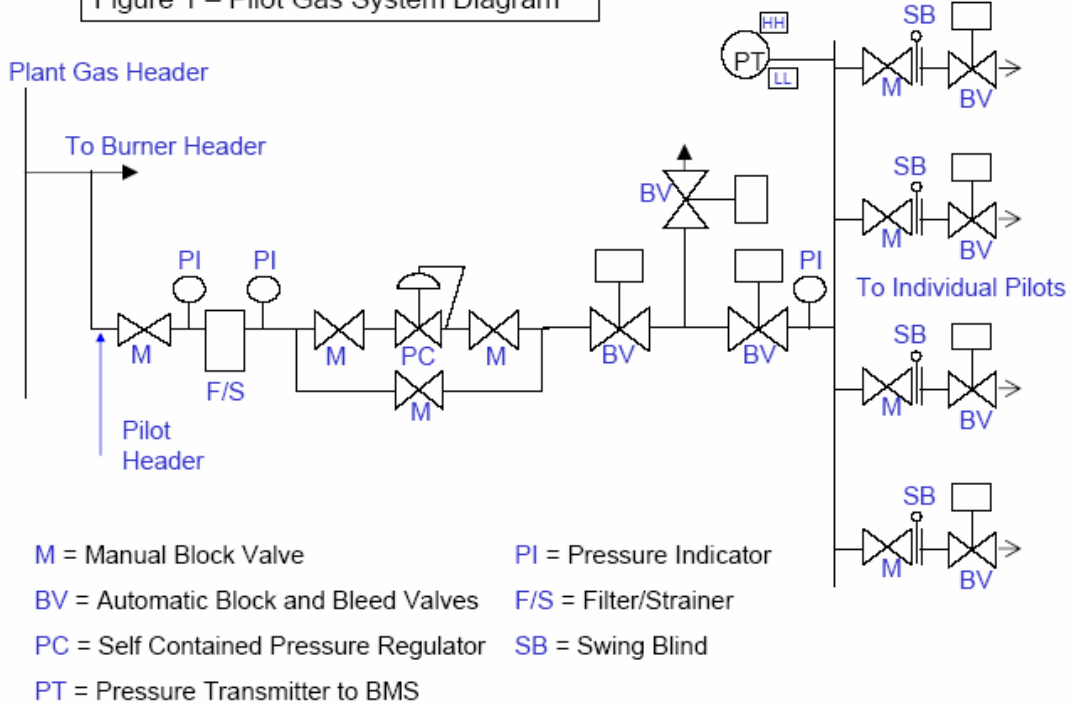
Figure 1 – Pilot Gas System Diagram

Plant Gas Header

To Burner Header

HH
PT
LL

SB
M
BV

SB
M
BV

BV

PI
PI
PI

To Individual Pilots

M
F/S
M
PC
M
BV
BV

M

SB
M
BV

Pilot Header

SB
M
BV

M = Manual Block Valve
BV = Automatic Block and Bleed Valves
PC = Self Contained Pressure Regulator
PT = Pressure Transmitter to BMS

PI = Pressure Indicator
F/S = Filter/Strainer
SB = Swing Blind